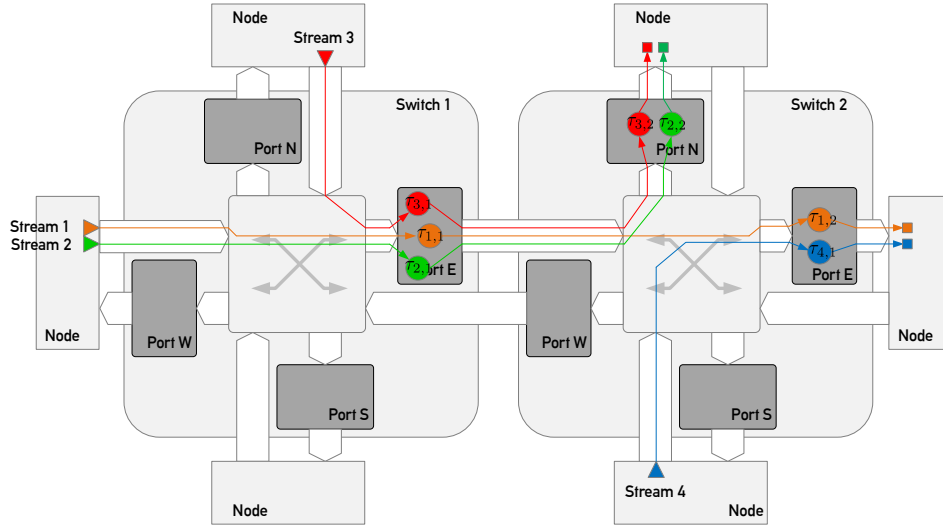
Node
Stream 3
Node
Switch 1
Switch 2
Port N
$\tau_{3,2}$
$\tau_{2,2}$
Port N
Stream 1
Stream 2
$\tau_{3,1}$
$\tau_{1,1}$
$\tau_{2,1}$ Port E
$\tau_{1,2}$
$\tau_{4,1}$
Port E
Node
Port W
Port W
Node
Port S
Port S
Stream 4
Node
Node